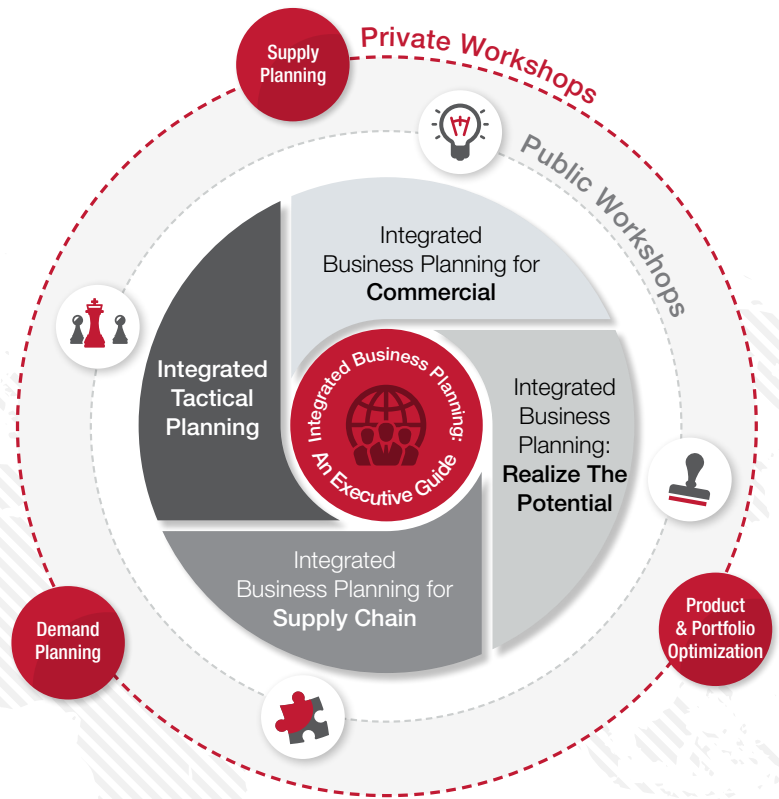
Supply Planning

Private Workshops

Public Workshops

Integrated Business Planning for **Commercial**

Integrated Tactical Planning

Integrated Business Planning: An Executive Guide

Integrated Business Planning: **Realize The Potential**

Integrated Business Planning for **Supply Chain**

Demand Planning

Product & Portfolio Optimization